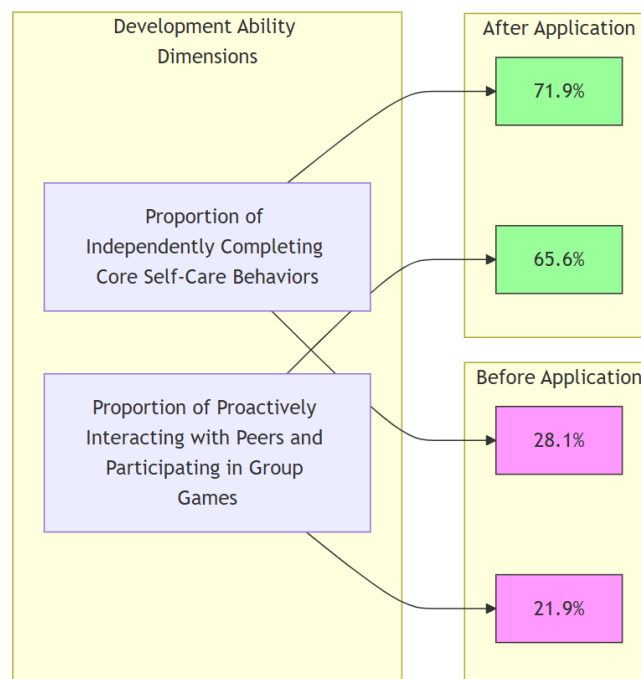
Development Ability Dimensions

Proportion of Independently Completing Core Self-Care Behaviors

Proportion of Proactively Interacting with Peers and Participating in Group Games

After Application

71.9%

65.6%

Before Application

28.1%

21.9%